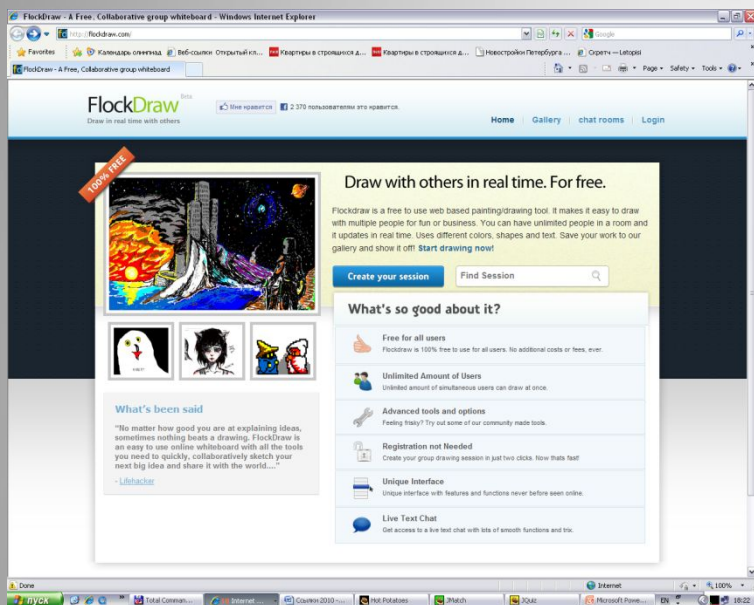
FlockDraw - A Free, Collaborative group whiteboard - Windows Internet Explorer

http://flockdraw.com/

Google

Favorites

Календарь олимпиад

Веб-ссылки

Открытый кл...

Квартиры в строящихся д...

Квартиры в строящихся д...

Новостройки Петербурга ...

Скретч — Letopisi

FlockDraw - A Free, Collaborative group whiteboard

Page ▾ Safety ▾ Tools ▾

FlockDraw beta

Draw in real time with others

Мне нравится

2 370 пользователям это нравится.

Home | Gallery | chat rooms | Login

100% FREE

Draw with others in real time. For free.

Flockdraw is a free to use web based painting/drawing tool. It makes it easy to draw with multiple people for fun or business. You can have unlimited people in a room and it updates in real time. Uses different colors, shapes and text. Save your work to our gallery and show it off! Start drawing now!

Create your session

Find Session

What's so good about it?

Free for all users
Flockdraw is 100% free to use for all users. No additional costs or fees, ever.

Unlimited Amount of Users
Unlimited amount of simultaneous users can draw at once.

Advanced tools and options
Feeling frisky? Try out some of our community made tools.

Registration not Needed
Create your group drawing session in just two clicks. Now thats fast!

Unique Interface
Unique interface with features and functions never before seen online.

Live Text Chat
Get access to a live text chat with lots of smooth functions and trix.

What's been said

"No matter how good you are at explaining ideas, sometimes nothing beats a drawing. FlockDraw is an easy to use online whiteboard with all the tools you need to quickly, collaboratively sketch your next big idea and share it with the world...."

- Lifehacker

Done

Internet

100%

пуск

Total Comman...

Internet ...

Ссылки 2010 - ...

Hot Potatoes

JMatch

JQuiz

Microsoft Powe...

EN

18:22